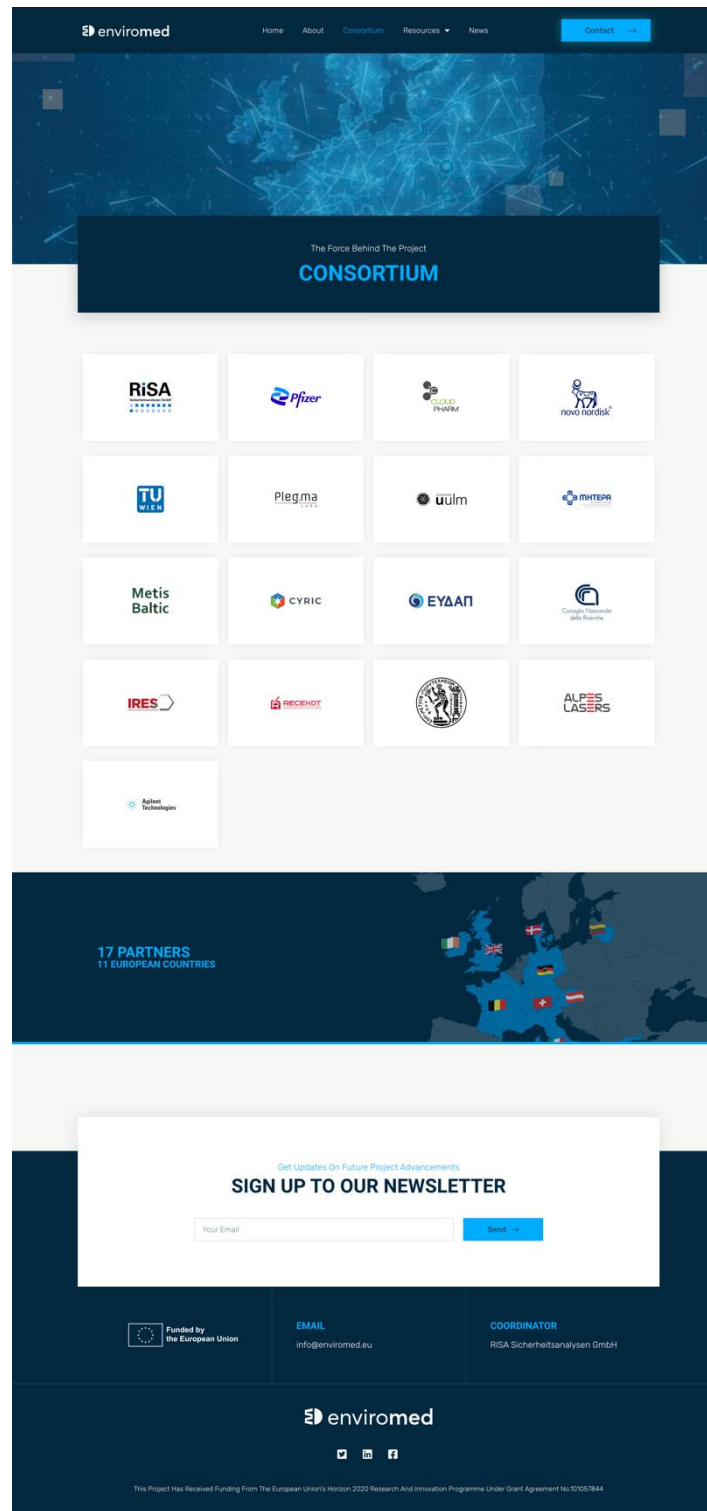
enviromed

Home About Consortium Resources News

Contact →

The Force Behind The Project

CONSORTIUM

RiSA

Pfizer

CLOUD PHARM

novo nordisk

TU WIEN

Plegma

uulm

MHTEPA

Metis Baltic

CYRIC

ΕΥΔΑΠ

Consiglio Nazionale delle Ricerche

IRES

RECENDT

ALPES LASERS

Agilent Technologies

17 PARTNERS
11 EUROPEAN COUNTRIES

Get Updates On Future Project Advancements

SIGN UP TO OUR NEWSLETTER

Your Email

Send →

Funded by the European Union

EMAIL
info@enviromed.eu

COORDINATOR
RISA Sicherheitsanalysen GmbH

enviromed

This Project Has Received Funding From The European Union's Horizon 2020 Research And Innovation Programme Under Grant Agreement No.101057844